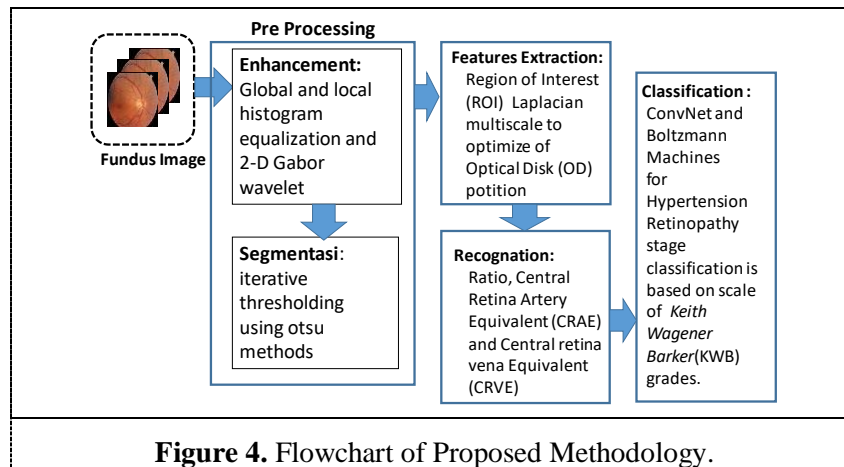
Fundus Image

Pre Processing

Enhancement: Global and local histogram equalization and 2-D Gabor wavelet

Segmentasi: iterative thresholding using otsu methods

Features Extraction: Region of Interest (ROI) Laplacian multiscale to optimize of Optical Disk (OD) potition

Recognation: Ratio, Central Retina Artery Equivalent (CRAE) and Central retina vena Equivalent (CRVE)

Classification : ConvNet and Boltzmann Machines for Hypertension Retinopathy stage classification is based on scale of *Keith Wagener Barker*(KWB) grades.

**Figure 4.** Flowchart of Proposed Methodology.